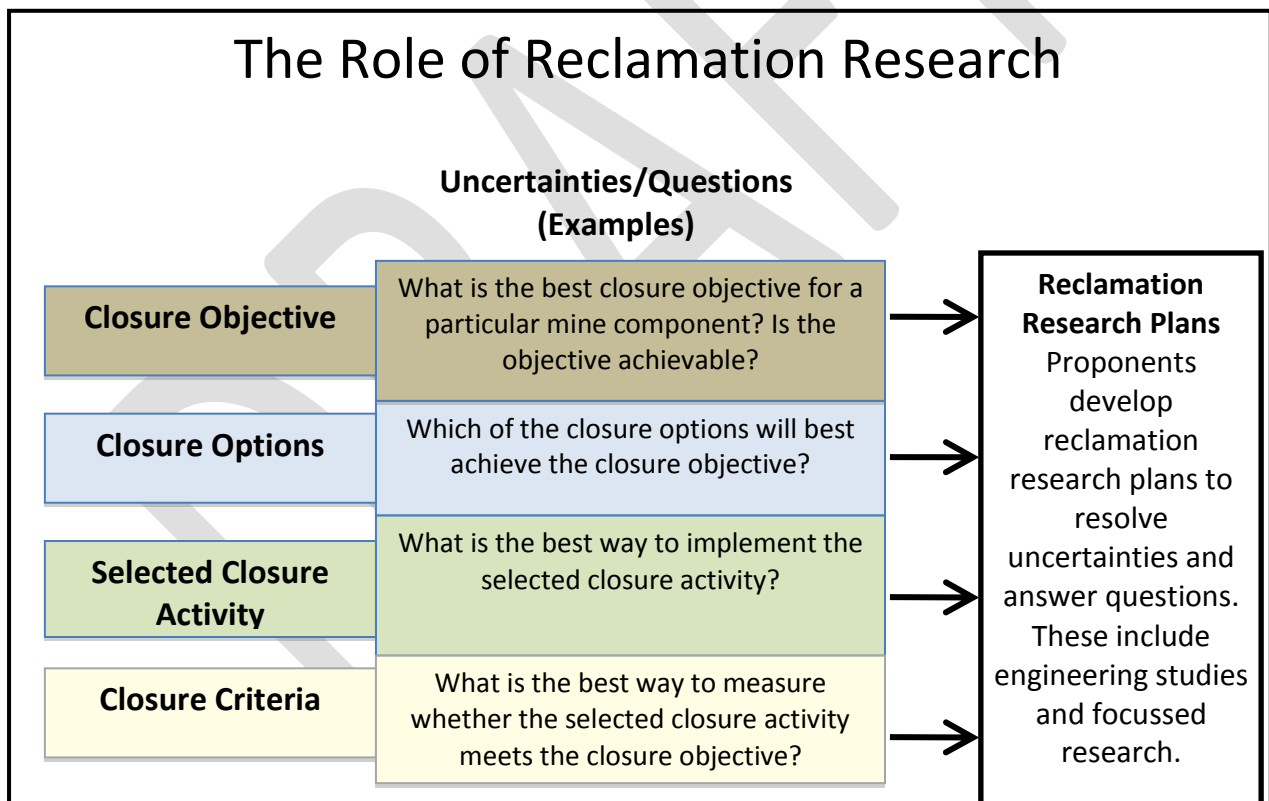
The Role of Reclamation Research

Uncertainties/Questions (Examples)

Closure Objective

What is the best closure objective for a particular mine component? Is the objective achievable?

Closure Options

Which of the closure options will best achieve the closure objective?

Selected Closure Activity

What is the best way to implement the selected closure activity?

Closure Criteria

What is the best way to measure whether the selected closure activity meets the closure objective?

Reclamation Research Plans
Proponents develop reclamation research plans to resolve uncertainties and answer questions. These include engineering studies and focussed research.